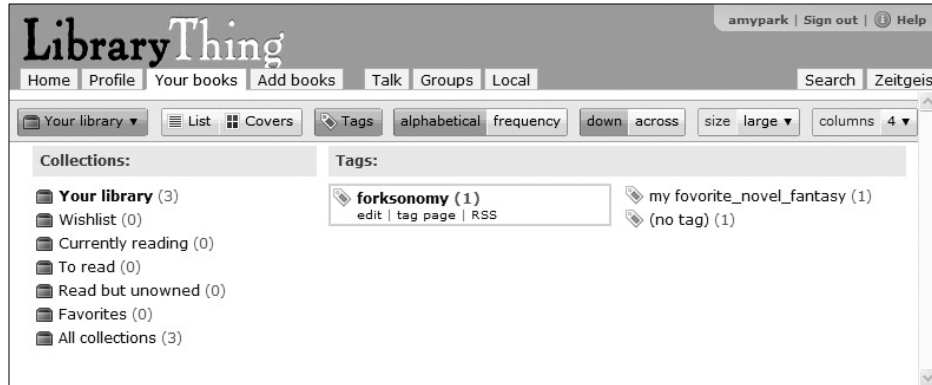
LibraryThing

amypark | Sign out | Help

Home | Profile | Your books | Add books | Talk | Groups | Local | Search | Zeitgeis

Your library ▾ | List | Covers | Tags | alphabetical | frequency | down | across | size large ▾ | columns 4 ▾

Collections:

Your library (3)
Wishlist (0)
Currently reading (0)
To read (0)
Read but unowned (0)
Favorites (0)
All collections (3)

Tags:

forksonomy (1)
edit | tag page | RSS

my fovorite_novel_fantasy (1)
(no tag) (1)